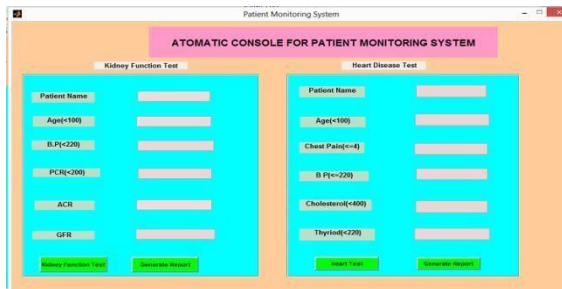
Patient Monitoring System

ATOMATIC CONSOLE FOR PATIENT MONITORING SYSTEM

Kidney Function Test

Patient Name

Age(<100)

B.P(<220)

PCR(<200)

ACR

GFR

Kidney Function Test

Generate Report

Heart Disease Test

Patient Name

Age(<100)

Chest Pain(<=4)

B P(<=220)

Cholesterol(<400)

Thyriod(<220)

Heart Test

Generate Report